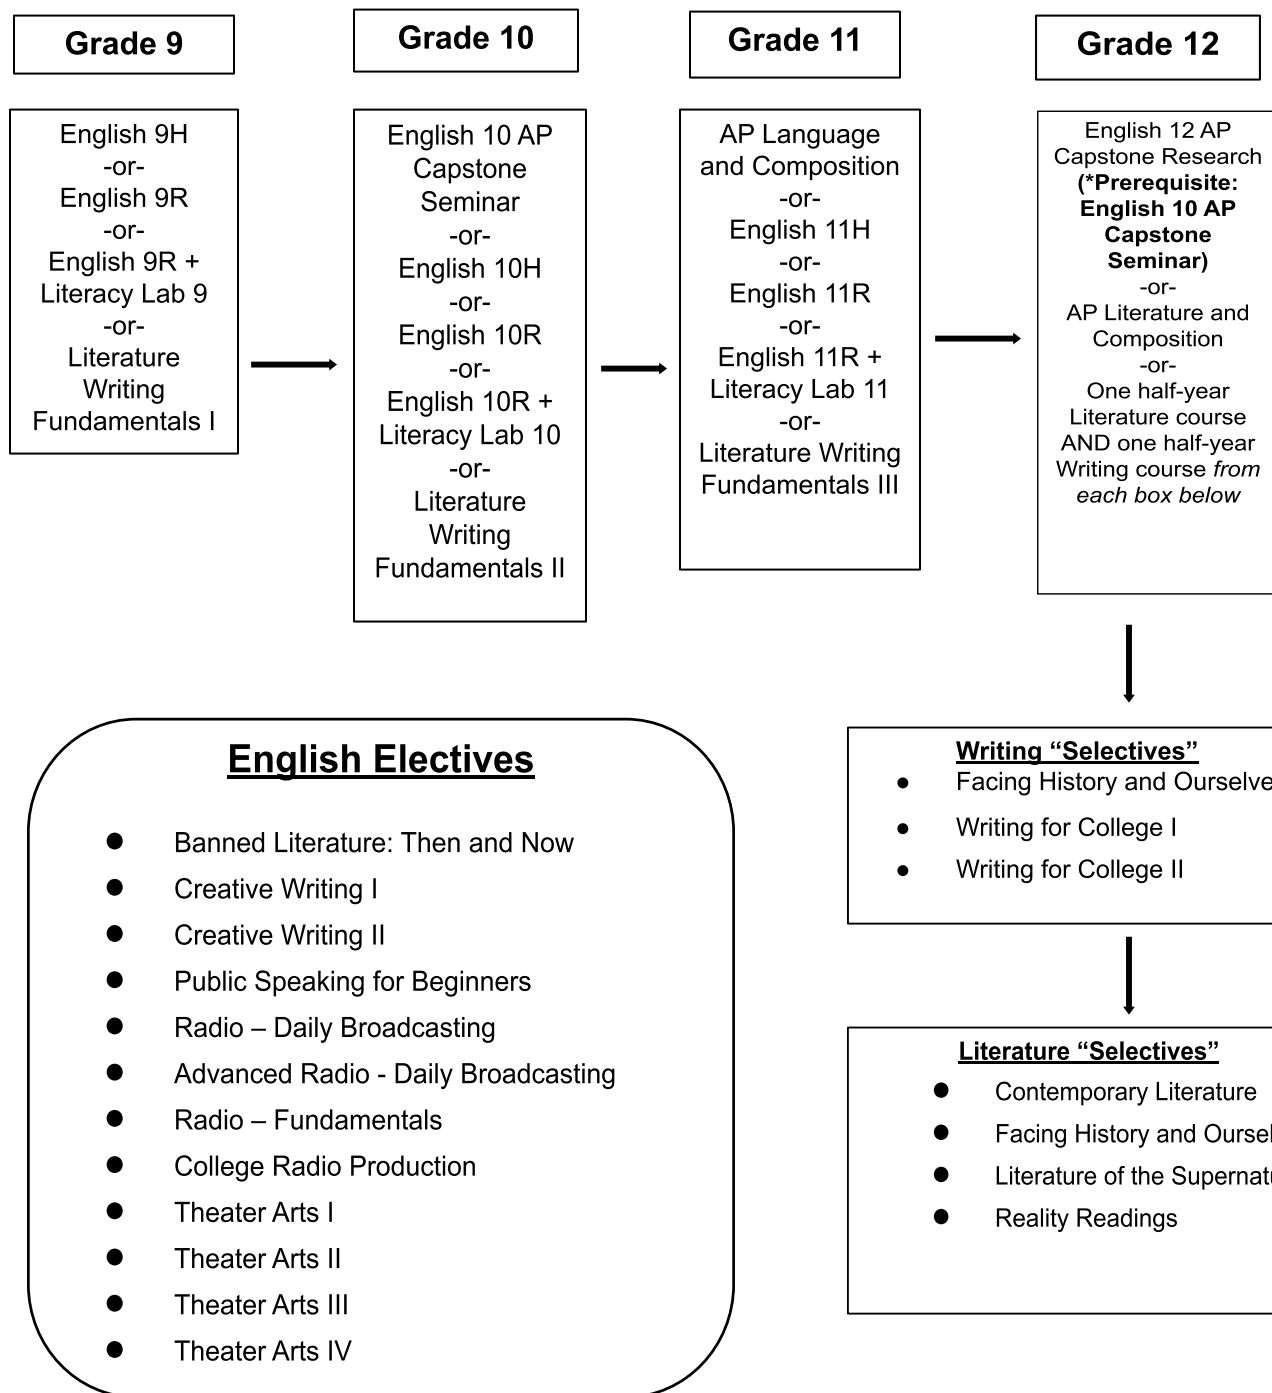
Grade 9

English 9H
-or-
English 9R
-or-
English 9R + Literacy Lab 9
-or-
Literature Writing Fundamentals I

Grade 10

English 10 AP Capstone Seminar
-or-
English 10H
-or-
English 10R
-or-
English 10R + Literacy Lab 10
-or-
Literature Writing Fundamentals II

Grade 11

AP Language and Composition
-or-
English 11H
-or-
English 11R
-or-
English 11R + Literacy Lab 11
-or-
Literature Writing Fundamentals III

Grade 12

English 12 AP Capstone Research
**(*Prerequisite: English 10 AP Capstone Seminar)**
-or-
AP Literature and Composition
-or-
One half-year Literature course AND one half-year Writing course *from each box below*

**English Electives**

- Banned Literature: Then and Now
- Creative Writing I
- Creative Writing II
- Public Speaking for Beginners
- Radio – Daily Broadcasting
- Advanced Radio - Daily Broadcasting
- Radio – Fundamentals
- College Radio Production
- Theater Arts I
- Theater Arts II
- Theater Arts III
- Theater Arts IV

**Writing "Selectives"**
- Facing History and Ourselve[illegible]
- Writing for College I
- Writing for College II

**Literature "Selectives"**
- Contemporary Literature
- Facing History and Oursel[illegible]
- Literature of the Supernat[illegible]
- Reality Readings